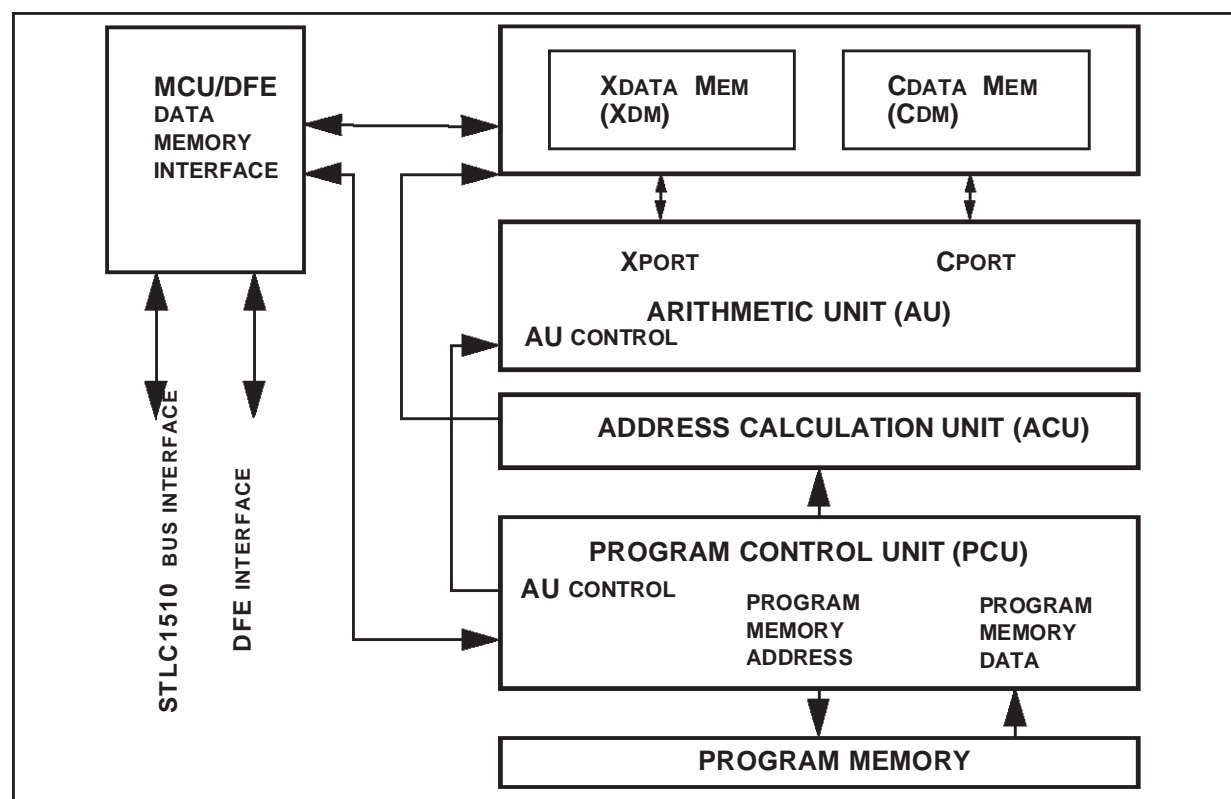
MCU/DFE
DATA
MEMORY
INTERFACE

XDATA MEM
(XDM)

CDATA MEM
(CDM)

XPORT

CPORT

ARITHMETIC UNIT (AU)

AU CONTROL

ADDRESS CALCULATION UNIT (ACU)

PROGRAM CONTROL UNIT (PCU)

AU CONTROL

PROGRAM
MEMORY
ADDRESS

PROGRAM
MEMORY
DATA

PROGRAM MEMORY

STLC1510 BUS INTERFACE

DFE INTERFACE